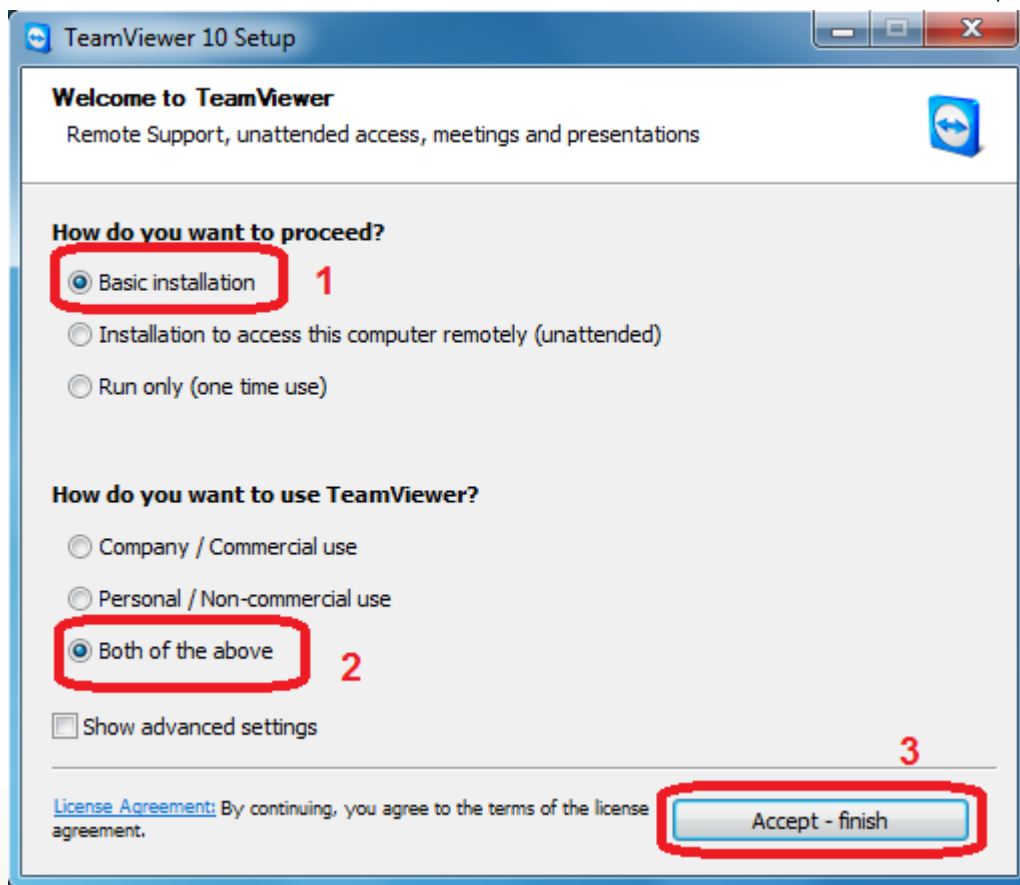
TeamViewer 10 Setup

Welcome to TeamViewer
Remote Support, unattended access, meetings and presentations

How do you want to proceed?

Basic installation 1

Installation to access this computer remotely (unattended)

Run only (one time use)

How do you want to use TeamViewer?

Company / Commercial use

Personal / Non-commercial use

Both of the above 2

Show advanced settings

3

License Agreement: By continuing, you agree to the terms of the license agreement.

Accept - finish